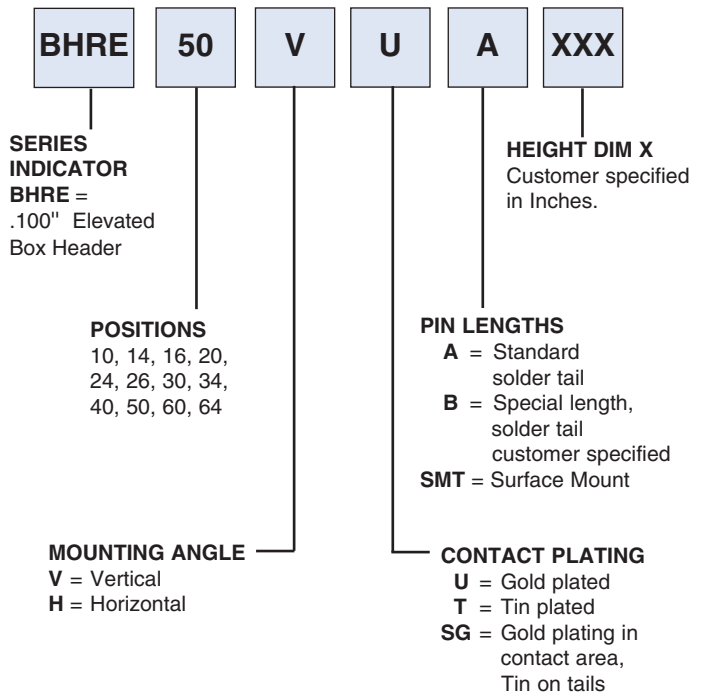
BHRE 50 V U A XXX

SERIES INDICATOR
BHRE = .100'' Elevated Box Header

HEIGHT DIM X
Customer specified in Inches.

POSITIONS
10, 14, 16, 20, 24, 26, 30, 34, 40, 50, 60, 64

PIN LENGTHS
A = Standard solder tail
B = Special length, solder tail customer specified
SMT = Surface Mount

MOUNTING ANGLE
V = Vertical
H = Horizontal

CONTACT PLATING
U = Gold plated
T = Tin plated
SG = Gold plating in contact area, Tin on tails